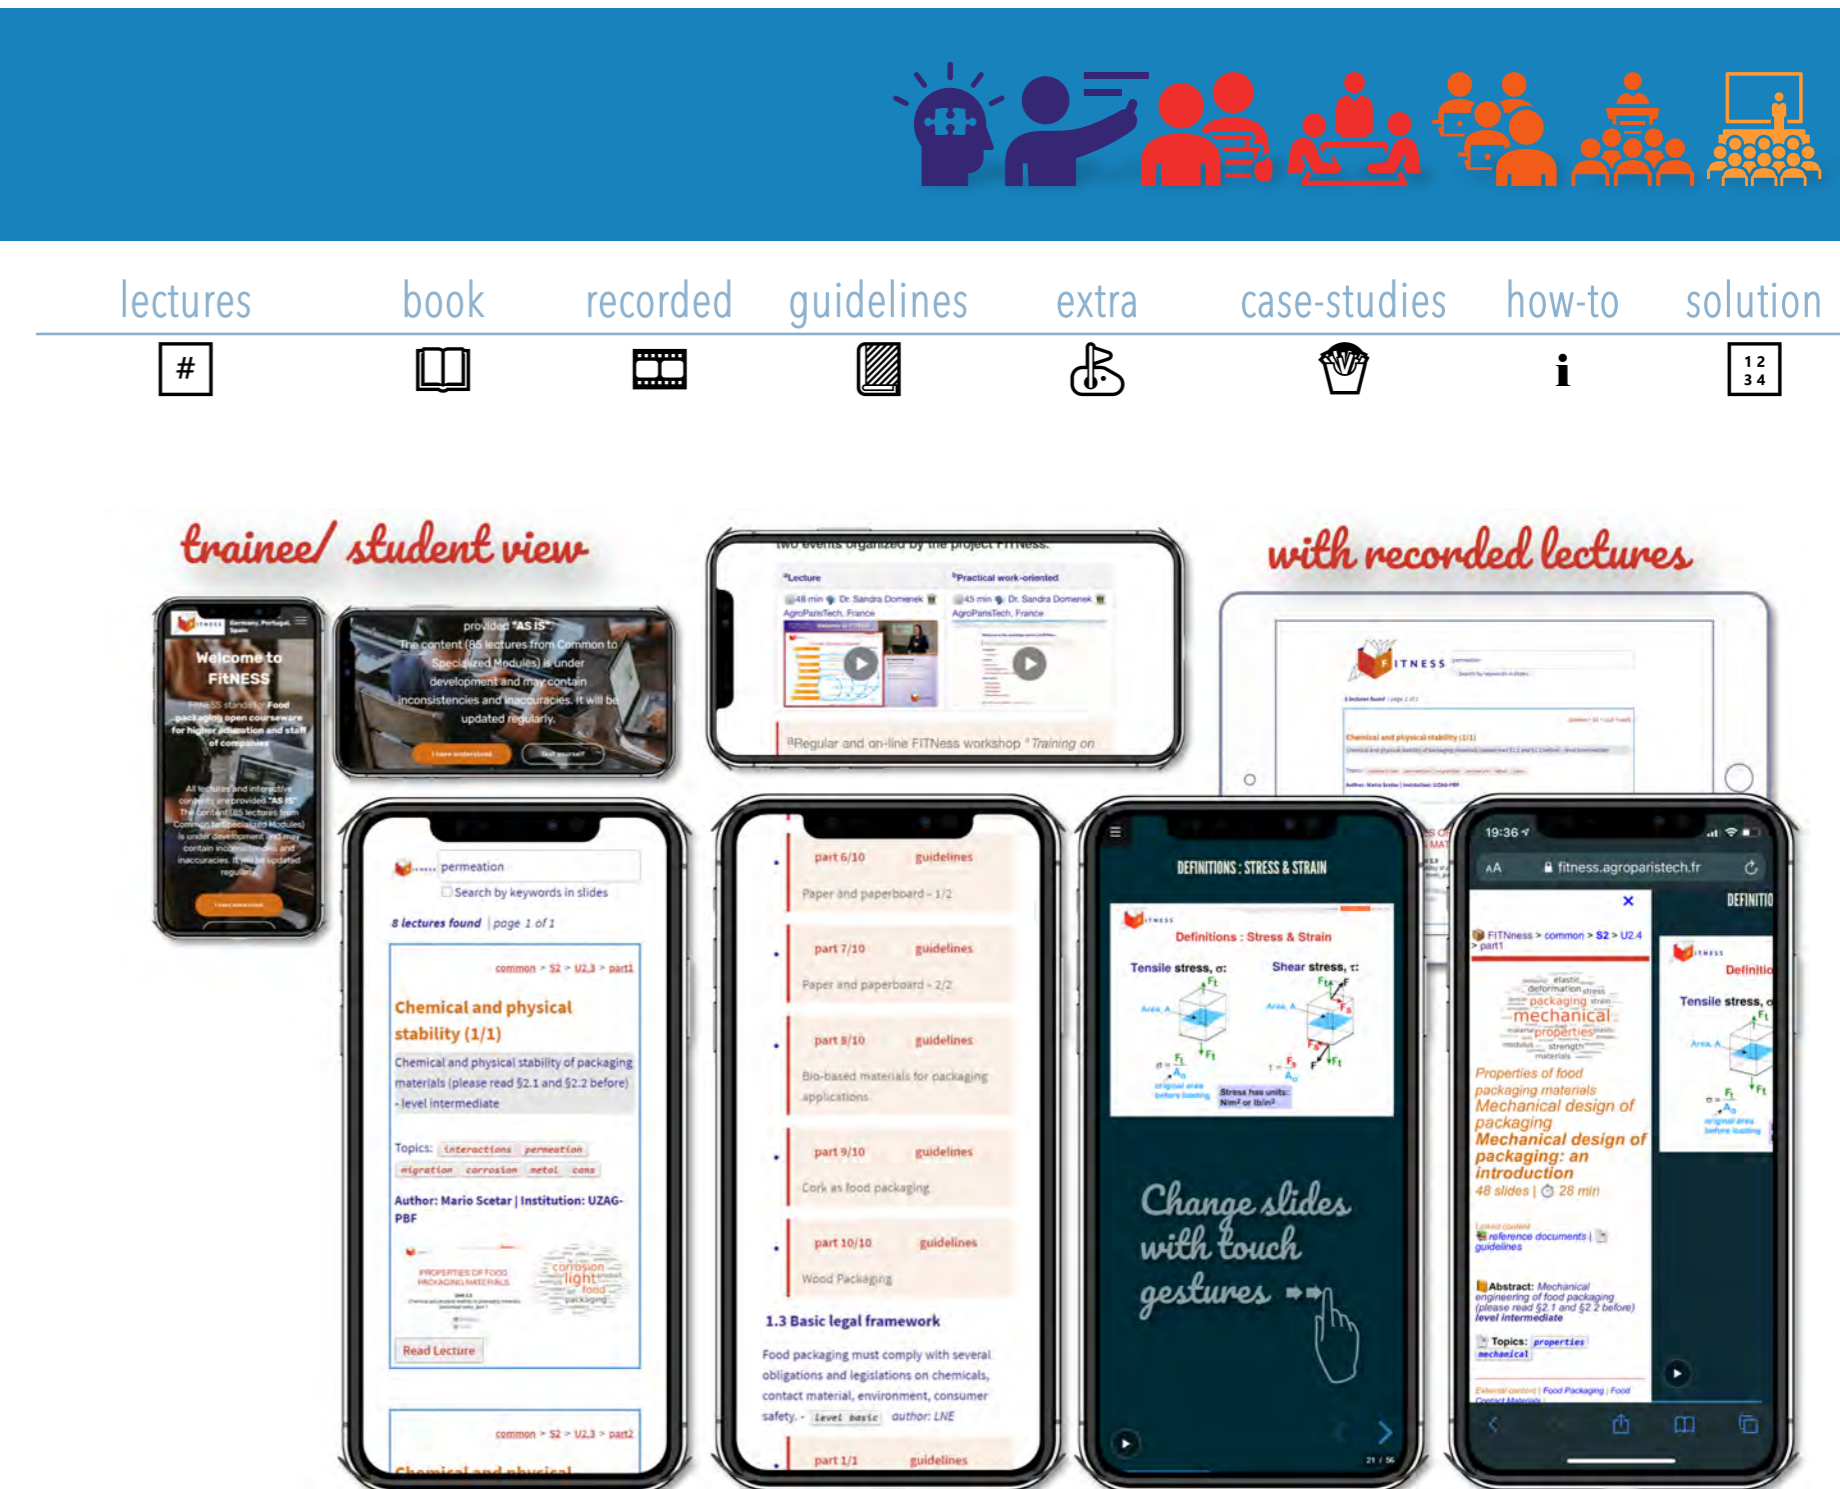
lectures book recorded guidelines extra case-studies how-to solution

#

i

12
34

trainee/ student view

with recorded lectures

Welcome to FitNESS

provided "AS IS". The content (85 lectures from Common to Specialized Modules) is under development and may contain inconsistencies and inaccuracies. It will be updated regularly.

I have understood

two events organized by the project FITNess.

ᵃLecture

ᵇPractical work-oriented

48 min Dr. Sandra Domenek AgroParisTech, France

45 min Dr. Sandra Domenek AgroParisTech, France

ᵃRegular and on-line FITNess workshop ᵇTraining on

permeation

Search by keywords in slides

8 lectures found | page 1 of 1

common > S2 > U2.3 > part1

Chemical and physical stability (1/1)

Chemical and physical stability of packaging materials (please read §2.1 and §2.2 before) - level intermediate

Topics: interactions permeation migration corrosion metal cans

Author: Mario Scetar | Institution: UZAG-PBF

Read Lecture

common > S2 > U2.3 > part2

Chemical and physical

part 6/10 guidelines
Paper and paperboard - 1/2

part 7/10 guidelines
Paper and paperboard - 2/2

part 8/10 guidelines
Bio-based materials for packaging applications

part 9/10 guidelines
Cork as food packaging

part 10/10 guidelines
Wood Packaging

1.3 Basic legal framework

Food packaging must comply with several obligations and legislations on chemicals, contact material, environment, consumer safety. - level basic author: LNE

part 1/1 guidelines

DEFINITIONS : STRESS & STRAIN

Definitions : Stress & Strain

Tensile stress, σ:

Shear stress, τ:

Stress has units: N/m² or lb/in²

Change slides with touch gestures

21 / 56

19:36

fitness.agroparistech.fr

DEFINITIO

FITNness > common > S2 > U2.4 > part1

mechanical

properties

packaging

Properties of food packaging materials
Mechanical design of packaging
Mechanical design of packaging: an introduction
48 slides | 28 min

reference documents | guidelines

Abstract: Mechanical engineering of food packaging (please read §2.1 and §2.2 before) level intermediate

Topics: properties mechanical

Definitio

Tensile stress, σ